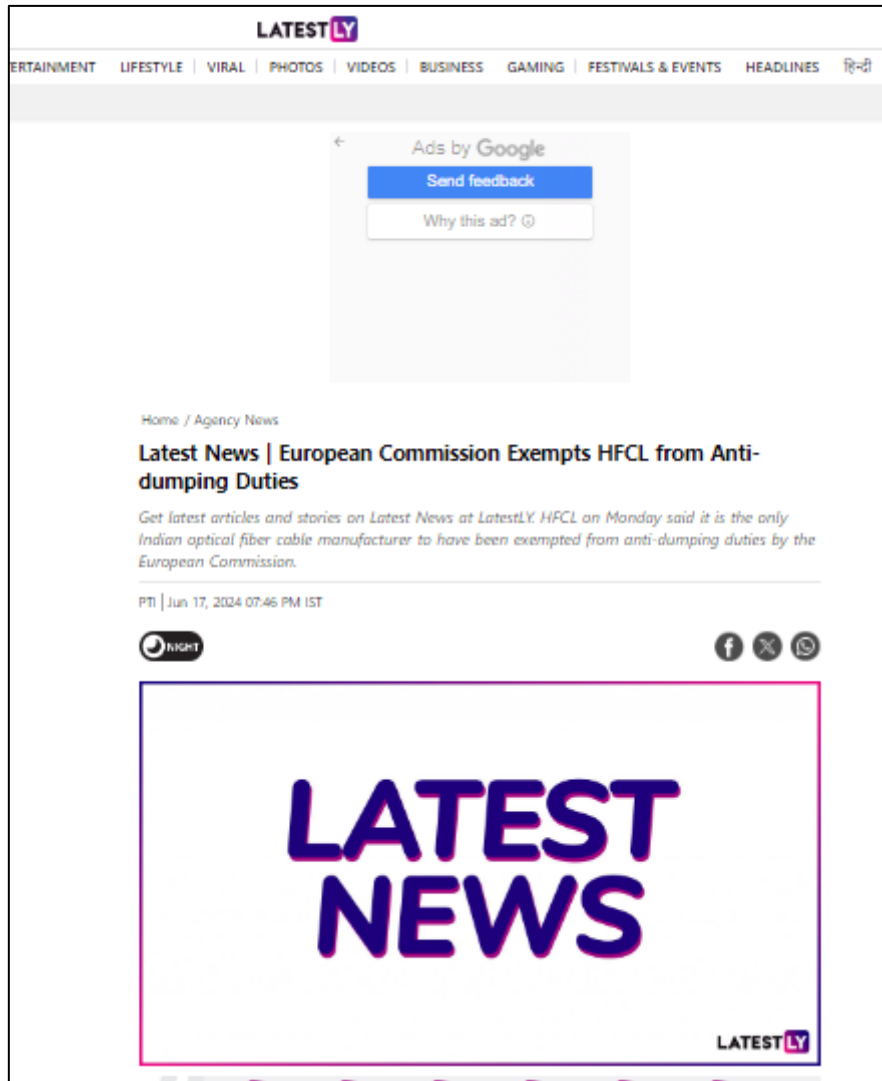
LATESTLY

ERTAINMENT | LIFESTYLE | VIRAL | PHOTOS | VIDEOS | BUSINESS | GAMING | FESTIVALS & EVENTS | HEADLINES | हिन्दी

Ads by Google

Send feedback

Why this ad?

Home / Agency News

Latest News | European Commission Exempts HFCL from Anti-dumping Duties

Get latest articles and stories on Latest News at LatestLY. HFCL on Monday said it is the only Indian optical fiber cable manufacturer to have been exempted from anti-dumping duties by the European Commission.

PTI | Jun 17, 2024 07:46 PM IST

NIGHT

LATEST NEWS

LATESTLY